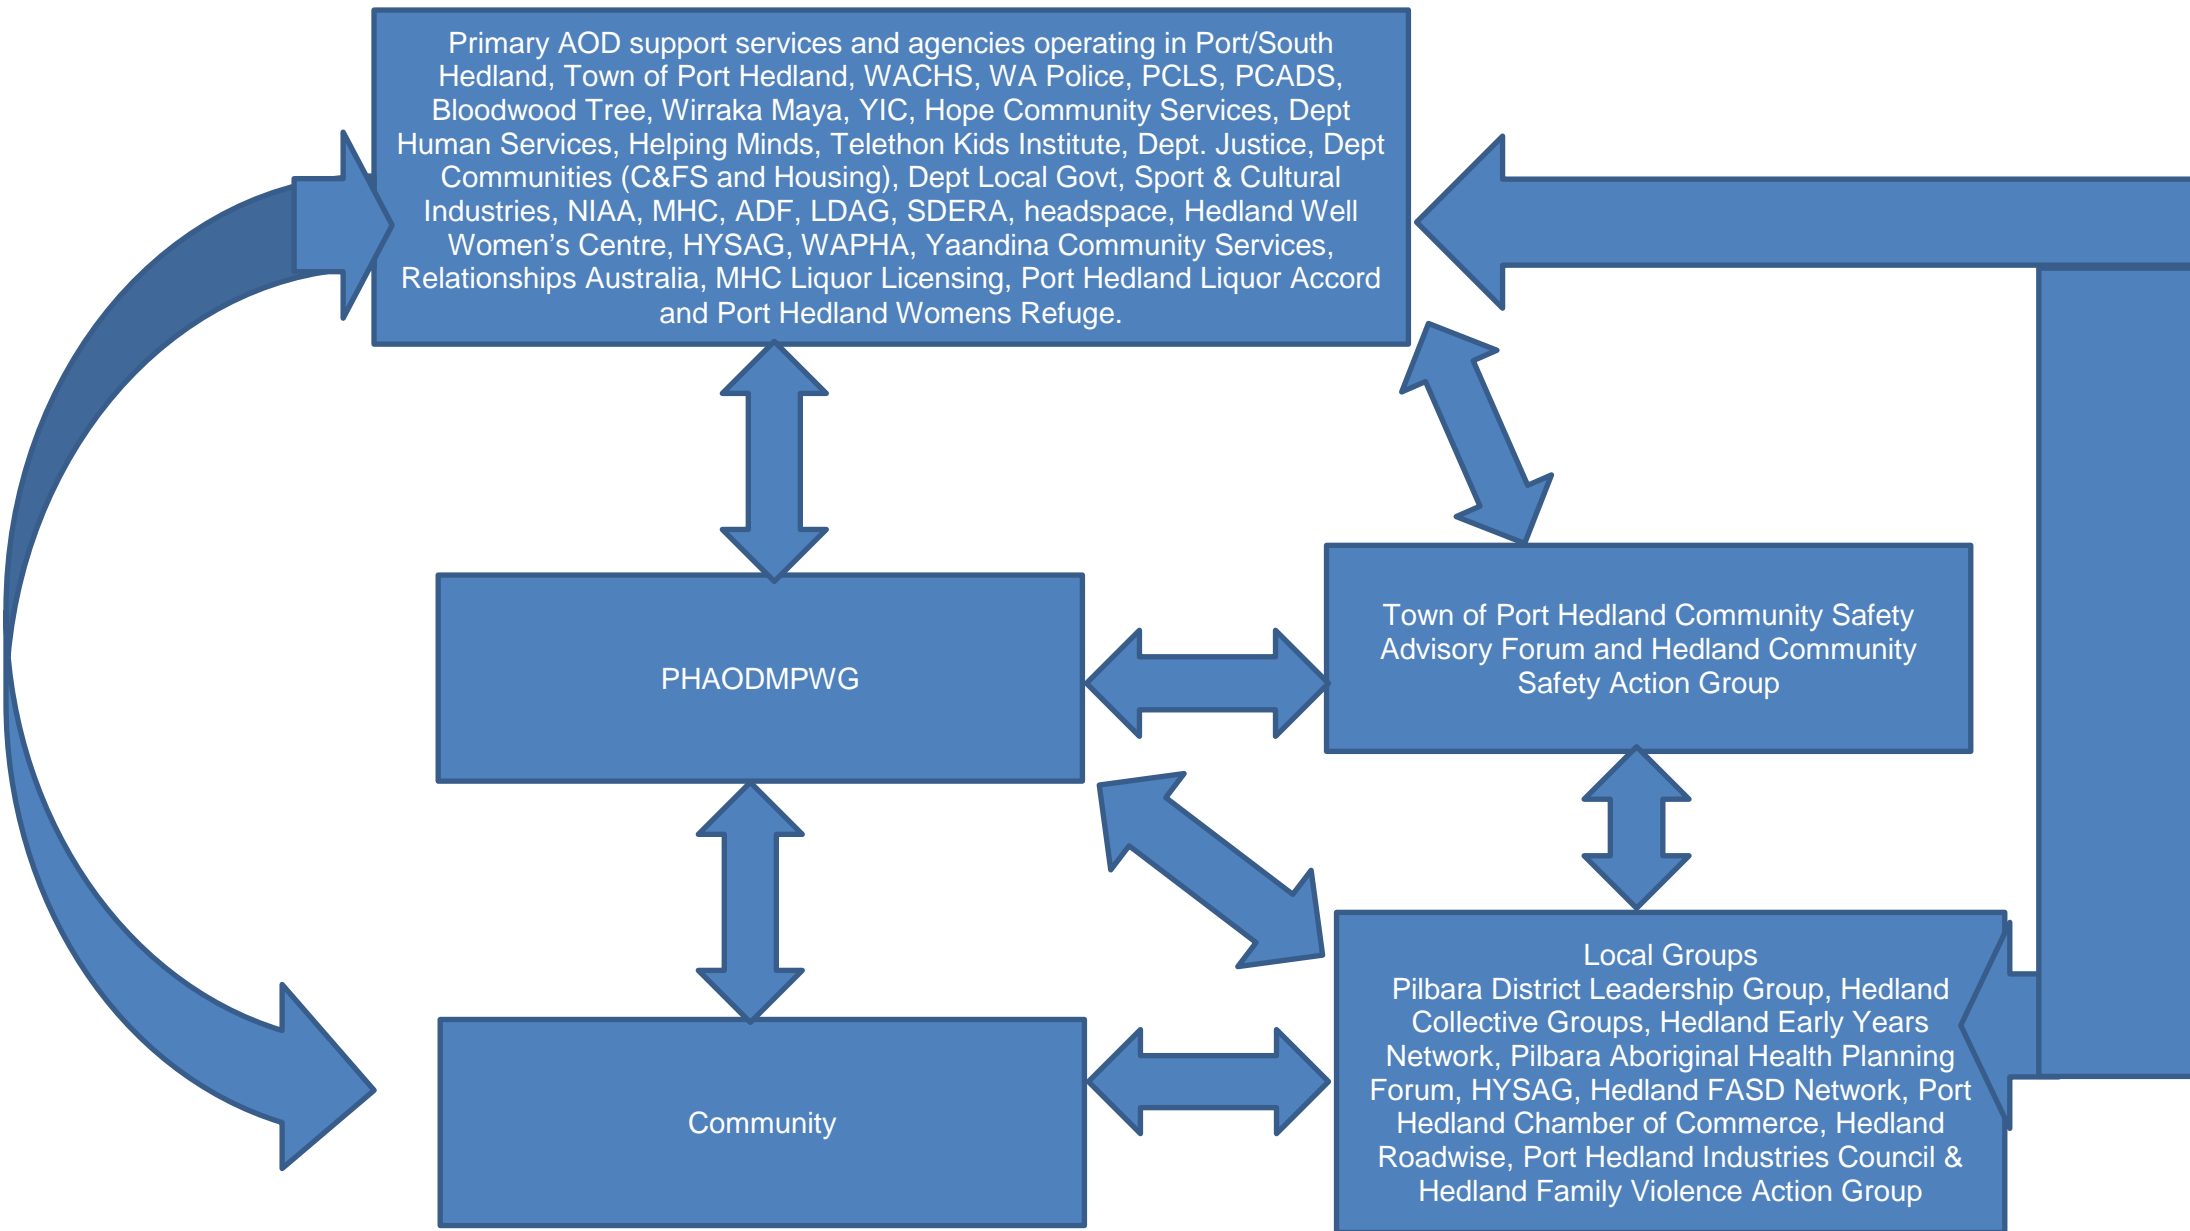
Primary AOD support services and agencies operating in Port/South Hedland, Town of Port Hedland, WACHS, WA Police, PCLS, PCADS, Bloodwood Tree, Wirraka Maya, YIC, Hope Community Services, Dept Human Services, Helping Minds, Telethon Kids Institute, Dept. Justice, Dept Communities (C&FS and Housing), Dept Local Govt, Sport & Cultural Industries, NIAA, MHC, ADF, LDAG, SDERA, headspace, Hedland Well Women's Centre, HYSAG, WAPHA, Yaandina Community Services, Relationships Australia, MHC Liquor Licensing, Port Hedland Liquor Accord and Port Hedland Womens Refuge.

PHAODMPWG

Town of Port Hedland Community Safety Advisory Forum and Hedland Community Safety Action Group

Community

Local Groups
Pilbara District Leadership Group, Hedland Collective Groups, Hedland Early Years Network, Pilbara Aboriginal Health Planning Forum, HYSAG, Hedland FASD Network, Port Hedland Chamber of Commerce, Hedland Roadwise, Port Hedland Industries Council & Hedland Family Violence Action Group